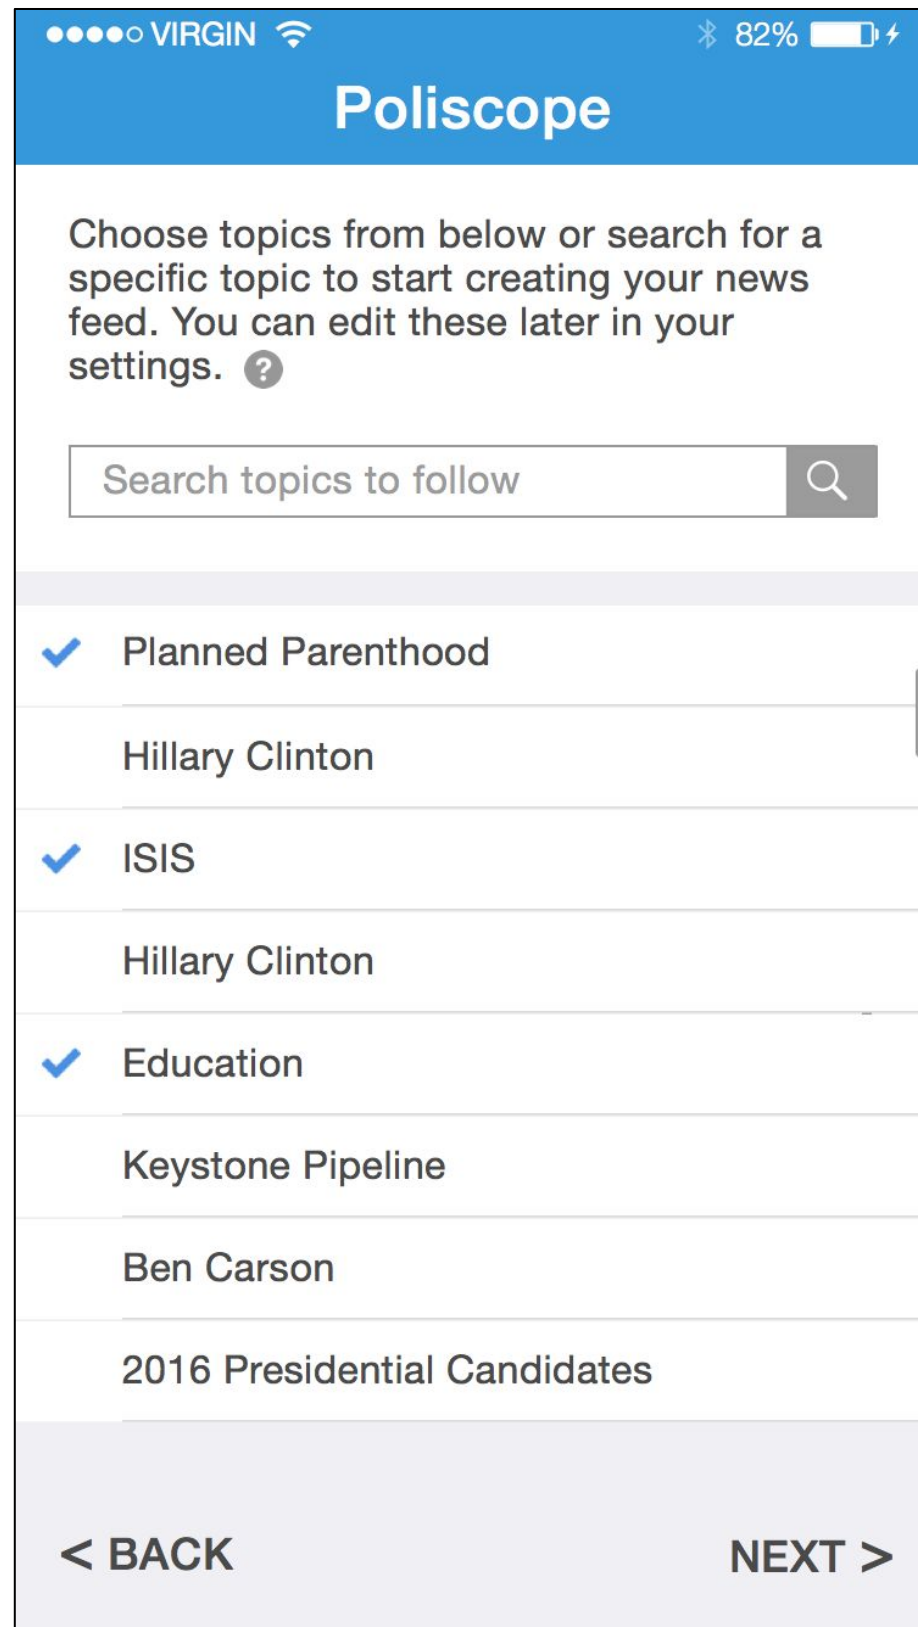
●●●●○ VIRGIN 82%

Poliscope

Choose topics from below or search for a specific topic to start creating your news feed. You can edit these later in your settings. ?

Search topics to follow

Planned Parenthood

Hillary Clinton

ISIS

Hillary Clinton

Education

Keystone Pipeline

Ben Carson

2016 Presidential Candidates

< BACK

NEXT >